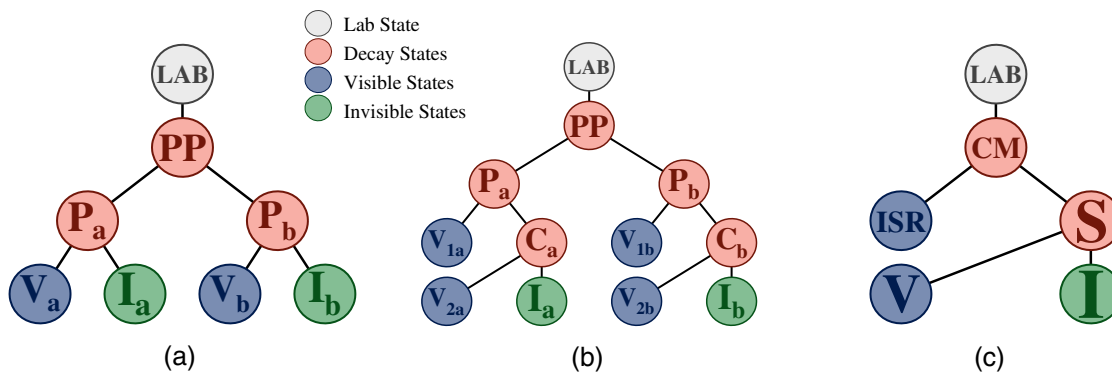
Lab State
Decay States
Visible States
Invisible States

LAB
PP
$P_a$
$P_b$
$V_a$
$I_a$
$V_b$
$I_b$
(a)

LAB
PP
$P_a$
$P_b$
$V_{1a}$
$C_a$
$V_{1b}$
$C_b$
$V_{2a}$
$I_a$
$V_{2b}$
$I_b$
(b)

LAB
CM
ISR
S
V
I
(c)